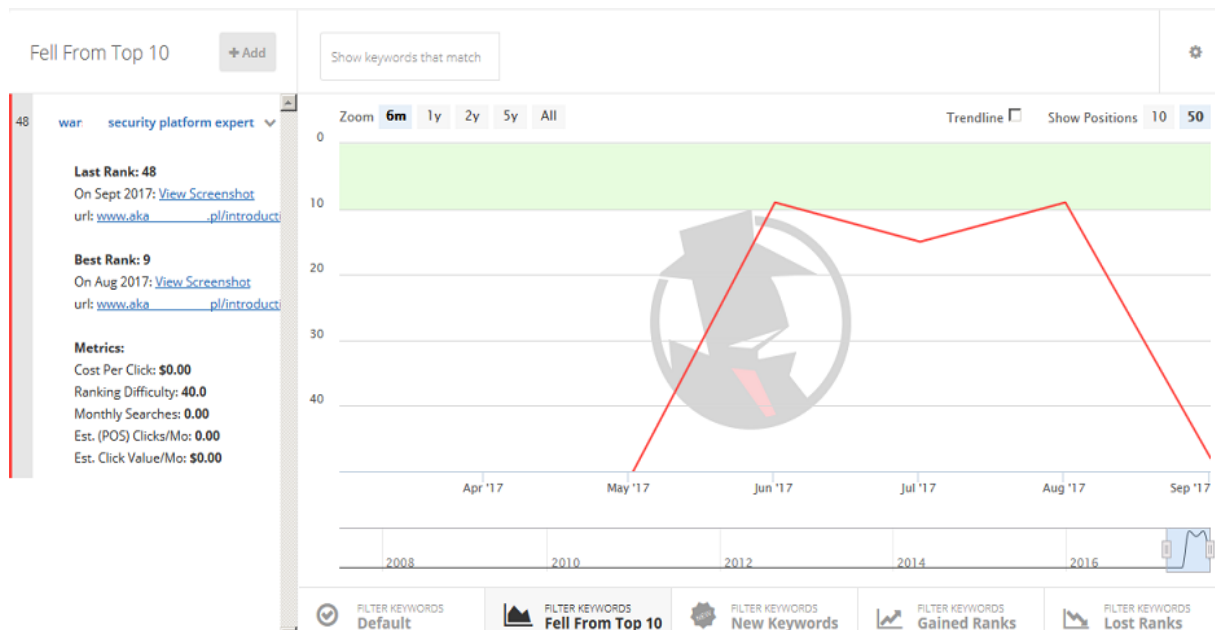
Fell From Top 10

+ Add

Show keywords that match

48 war security platform expert

Last Rank: 48
On Sept 2017: View Screenshot
url: www.aka pl/introducti

Best Rank: 9
On Aug 2017: View Screenshot
url: www.aka pl/introducti

Metrics:
Cost Per Click: $0.00
Ranking Difficulty: 40.0
Monthly Searches: 0.00
Est. (POS) Clicks/Mo: 0.00
Est. Click Value/Mo: $0.00

Zoom 6m 1y 2y 5y All

Trendline

Show Positions 10 50

0
10
20
30
40

Apr '17 May '17 Jun '17 Jul '17 Aug '17 Sep '17

2008 2010 2012 2014 2016

FILTER KEYWORDS Default

FILTER KEYWORDS Fell From Top 10

FILTER KEYWORDS New Keywords

FILTER KEYWORDS Gained Ranks

FILTER KEYWORDS Lost Ranks